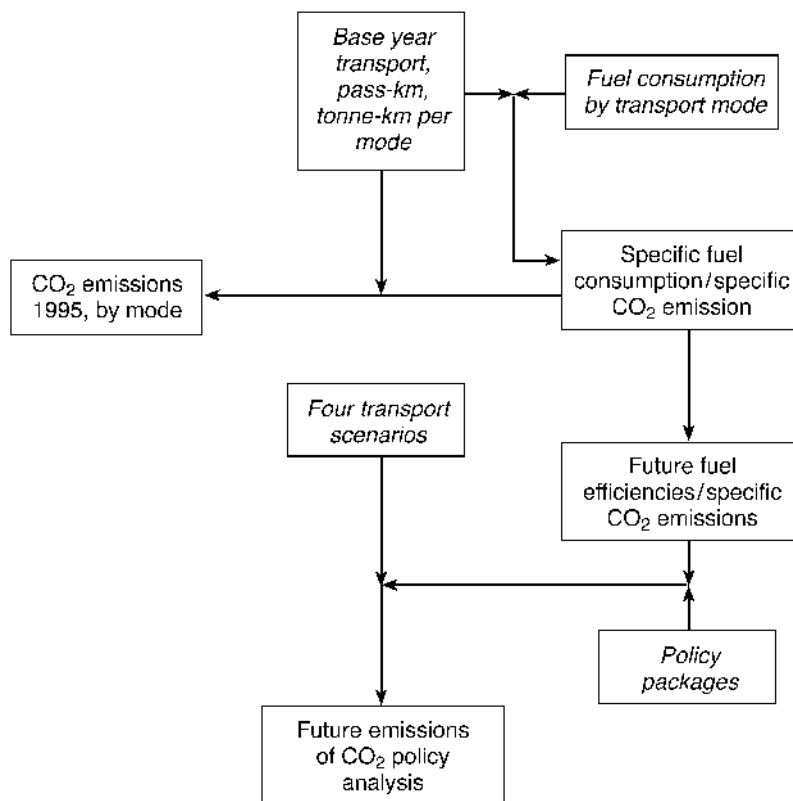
Base year transport, pass-km, tonne-km per mode

Fuel consumption by transport mode

Specific fuel consumption/specific $CO_2$ emission

$CO_2$ emissions 1995, by mode

Four transport scenarios

Future fuel efficiencies/specific $CO_2$ emissions

Policy packages

Future emissions of $CO_2$ policy analysis